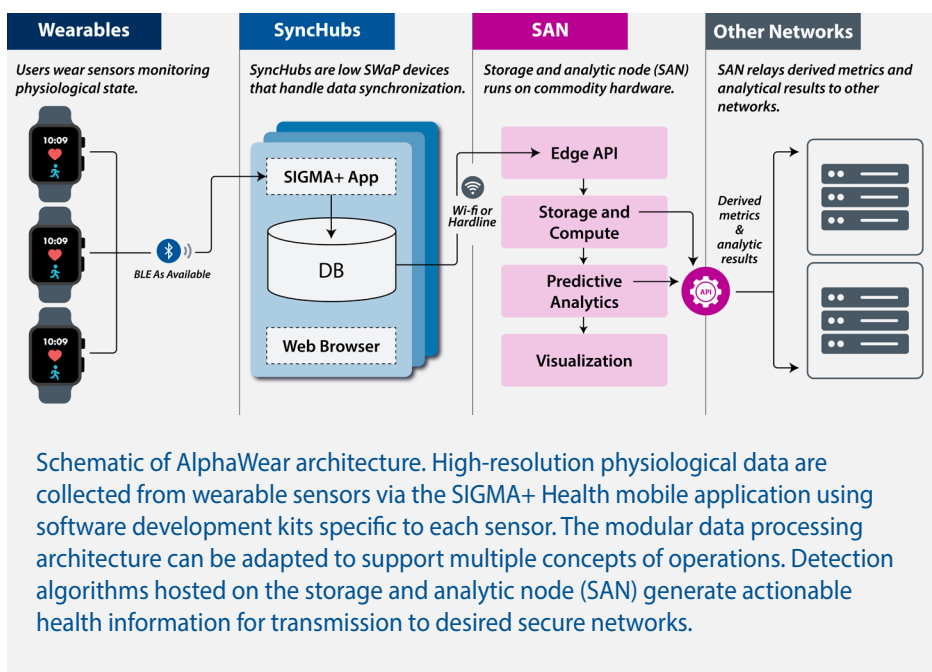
Wearables

Users wear sensors monitoring physiological state.

SyncHubs

SyncHubs are low SWaP devices that handle data synchronization.

SAN

Storage and analytic node (SAN) runs on commodity hardware.

Other Networks

SAN relays derived metrics and analytical results to other networks.

10:09

10:09

10:09

BLE As Available

SIGMA+ App

DB

Web Browser

Wi-fi or Hardline

Edge API

Storage and Compute

Predictive Analytics

Visualization

API

Derived metrics & analytic results

Schematic of AlphaWear architecture. High-resolution physiological data are collected from wearable sensors via the SIGMA+ Health mobile application using software development kits specific to each sensor. The modular data processing architecture can be adapted to support multiple concepts of operations. Detection algorithms hosted on the storage and analytic node (SAN) generate actionable health information for transmission to desired secure networks.